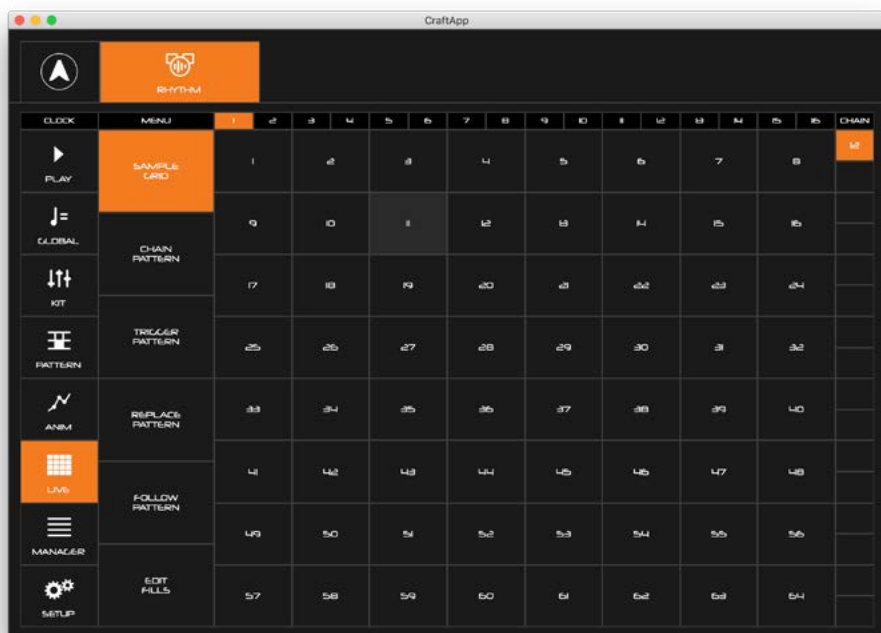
CraftApp

RHYTHM

CLOCK
MENU
1 2 3 4 5 6 7 8 9 10 11 12 13 14 15 16
CHAIN

PLAY
GLOBAL
KIT
PATTERN
ANIM
LIVE
MANAGER
SETUP

SAMPLE GRID
CHAIN PATTERN
TRIGGER PATTERN
REPLACE PATTERN
FOLLOW PATTERN
EDIT FILLS

| 1 | 2 | 3 | 4 | 5 | 6 | 7 | 8 |
|---|---|---|---|---|---|---|---|
| 9 | 10 | 11 | 12 | 13 | 14 | 15 | 16 |
| 17 | 18 | 19 | 20 | 21 | 22 | 23 | 24 |
| 25 | 26 | 27 | 28 | 29 | 30 | 31 | 32 |
| 33 | 34 | 35 | 36 | 37 | 38 | 39 | 40 |
| 41 | 42 | 43 | 44 | 45 | 46 | 47 | 48 |
| 49 | 50 | 51 | 52 | 53 | 54 | 55 | 56 |
| 57 | 58 | 59 | 60 | 61 | 62 | 63 | 64 |

12